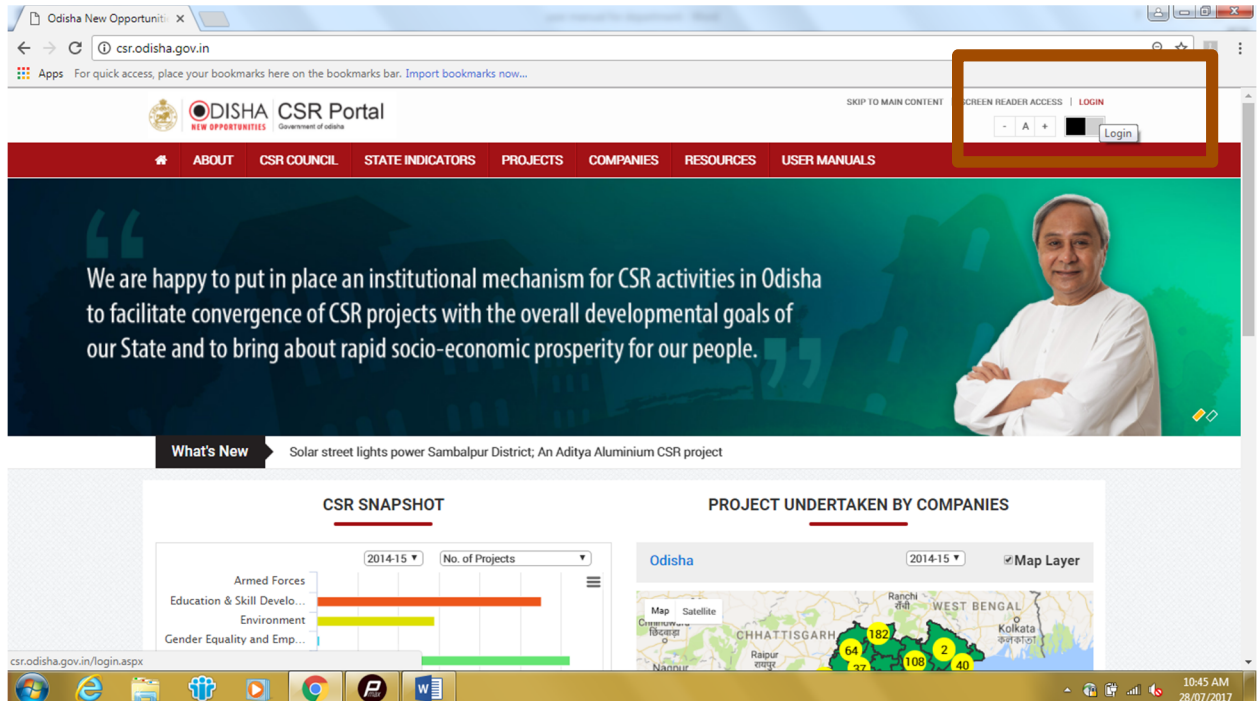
Odisha New Opportuniti ×

csr.odisha.gov.in

Apps For quick access, place your bookmarks here on the bookmarks bar. Import bookmarks now...

ODISHA NEW OPPORTUNITIES CSR Portal Government of odisha

SKIP TO MAIN CONTENT SCREEN READER ACCESS | LOGIN

- A +

Login

ABOUT CSR COUNCIL STATE INDICATORS PROJECTS COMPANIES RESOURCES USER MANUALS

We are happy to put in place an institutional mechanism for CSR activities in Odisha to facilitate convergence of CSR projects with the overall developmental goals of our State and to bring about rapid socio-economic prosperity for our people.

What's New Solar street lights power Sambalpur District; An Aditya Aluminium CSR project

CSR SNAPSHOT

2014-15 No. of Projects

Armed Forces
Education & Skill Develo...
Environment
Gender Equality and Emp...

PROJECT UNDERTAKEN BY COMPANIES

Odisha 2014-15 Map Layer

Map Satellite

Ranchi रांची WEST BENGAL Chhindwara छिंदवाड़ा CHHATTISGARH Kolkata कलकाता Raipur रायपुर Nagpur

182 64 2 108 40 37

csr.odisha.gov.in/login.aspx

10:45 AM 28/07/2017